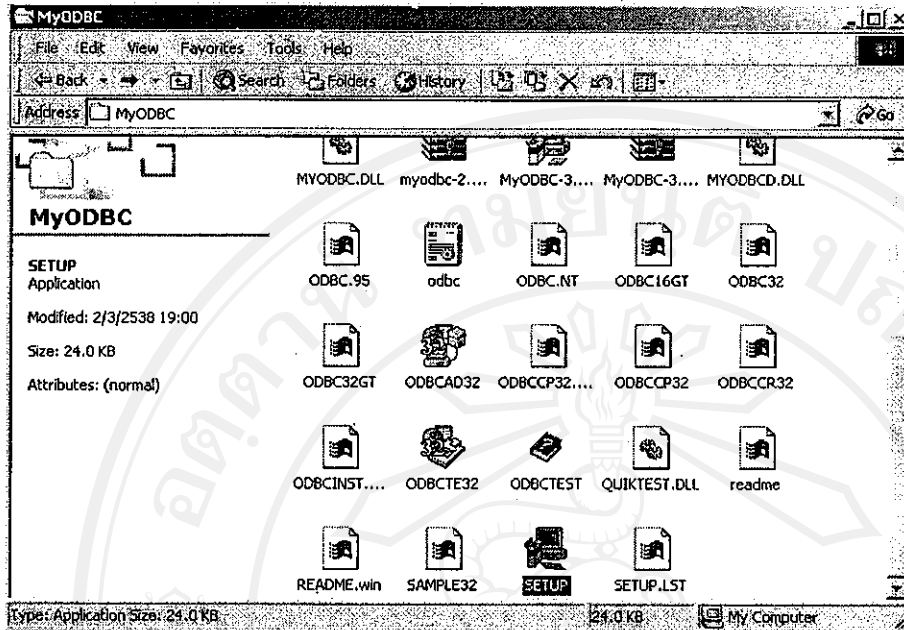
MyODBC

File Edit View Favorites Tools Help

Back Search Folders History

Address MyODBC

Go

MyODBC

SETUP
Application

Modified: 2/3/2538 19:00

Size: 24.0 KB

Attributes: (normal)

MYODBC.DLL myodbc-2.... MyODBC-3.... MyODBC-3.... MYODBCD.DLL

ODBC.95 odbc ODBC.NT ODBC16GT ODBC32

ODBC32GT ODBCAD32 ODBCCP32.... ODBCCP32 ODBCCR32

ODBCINST.... ODBCTE32 ODBCTEST QUIKTEST.DLL readme

README.win SAMPLE32 SETUP SETUP.LST

Type: Application Size: 24.0 KB 24.0 KB My Computer